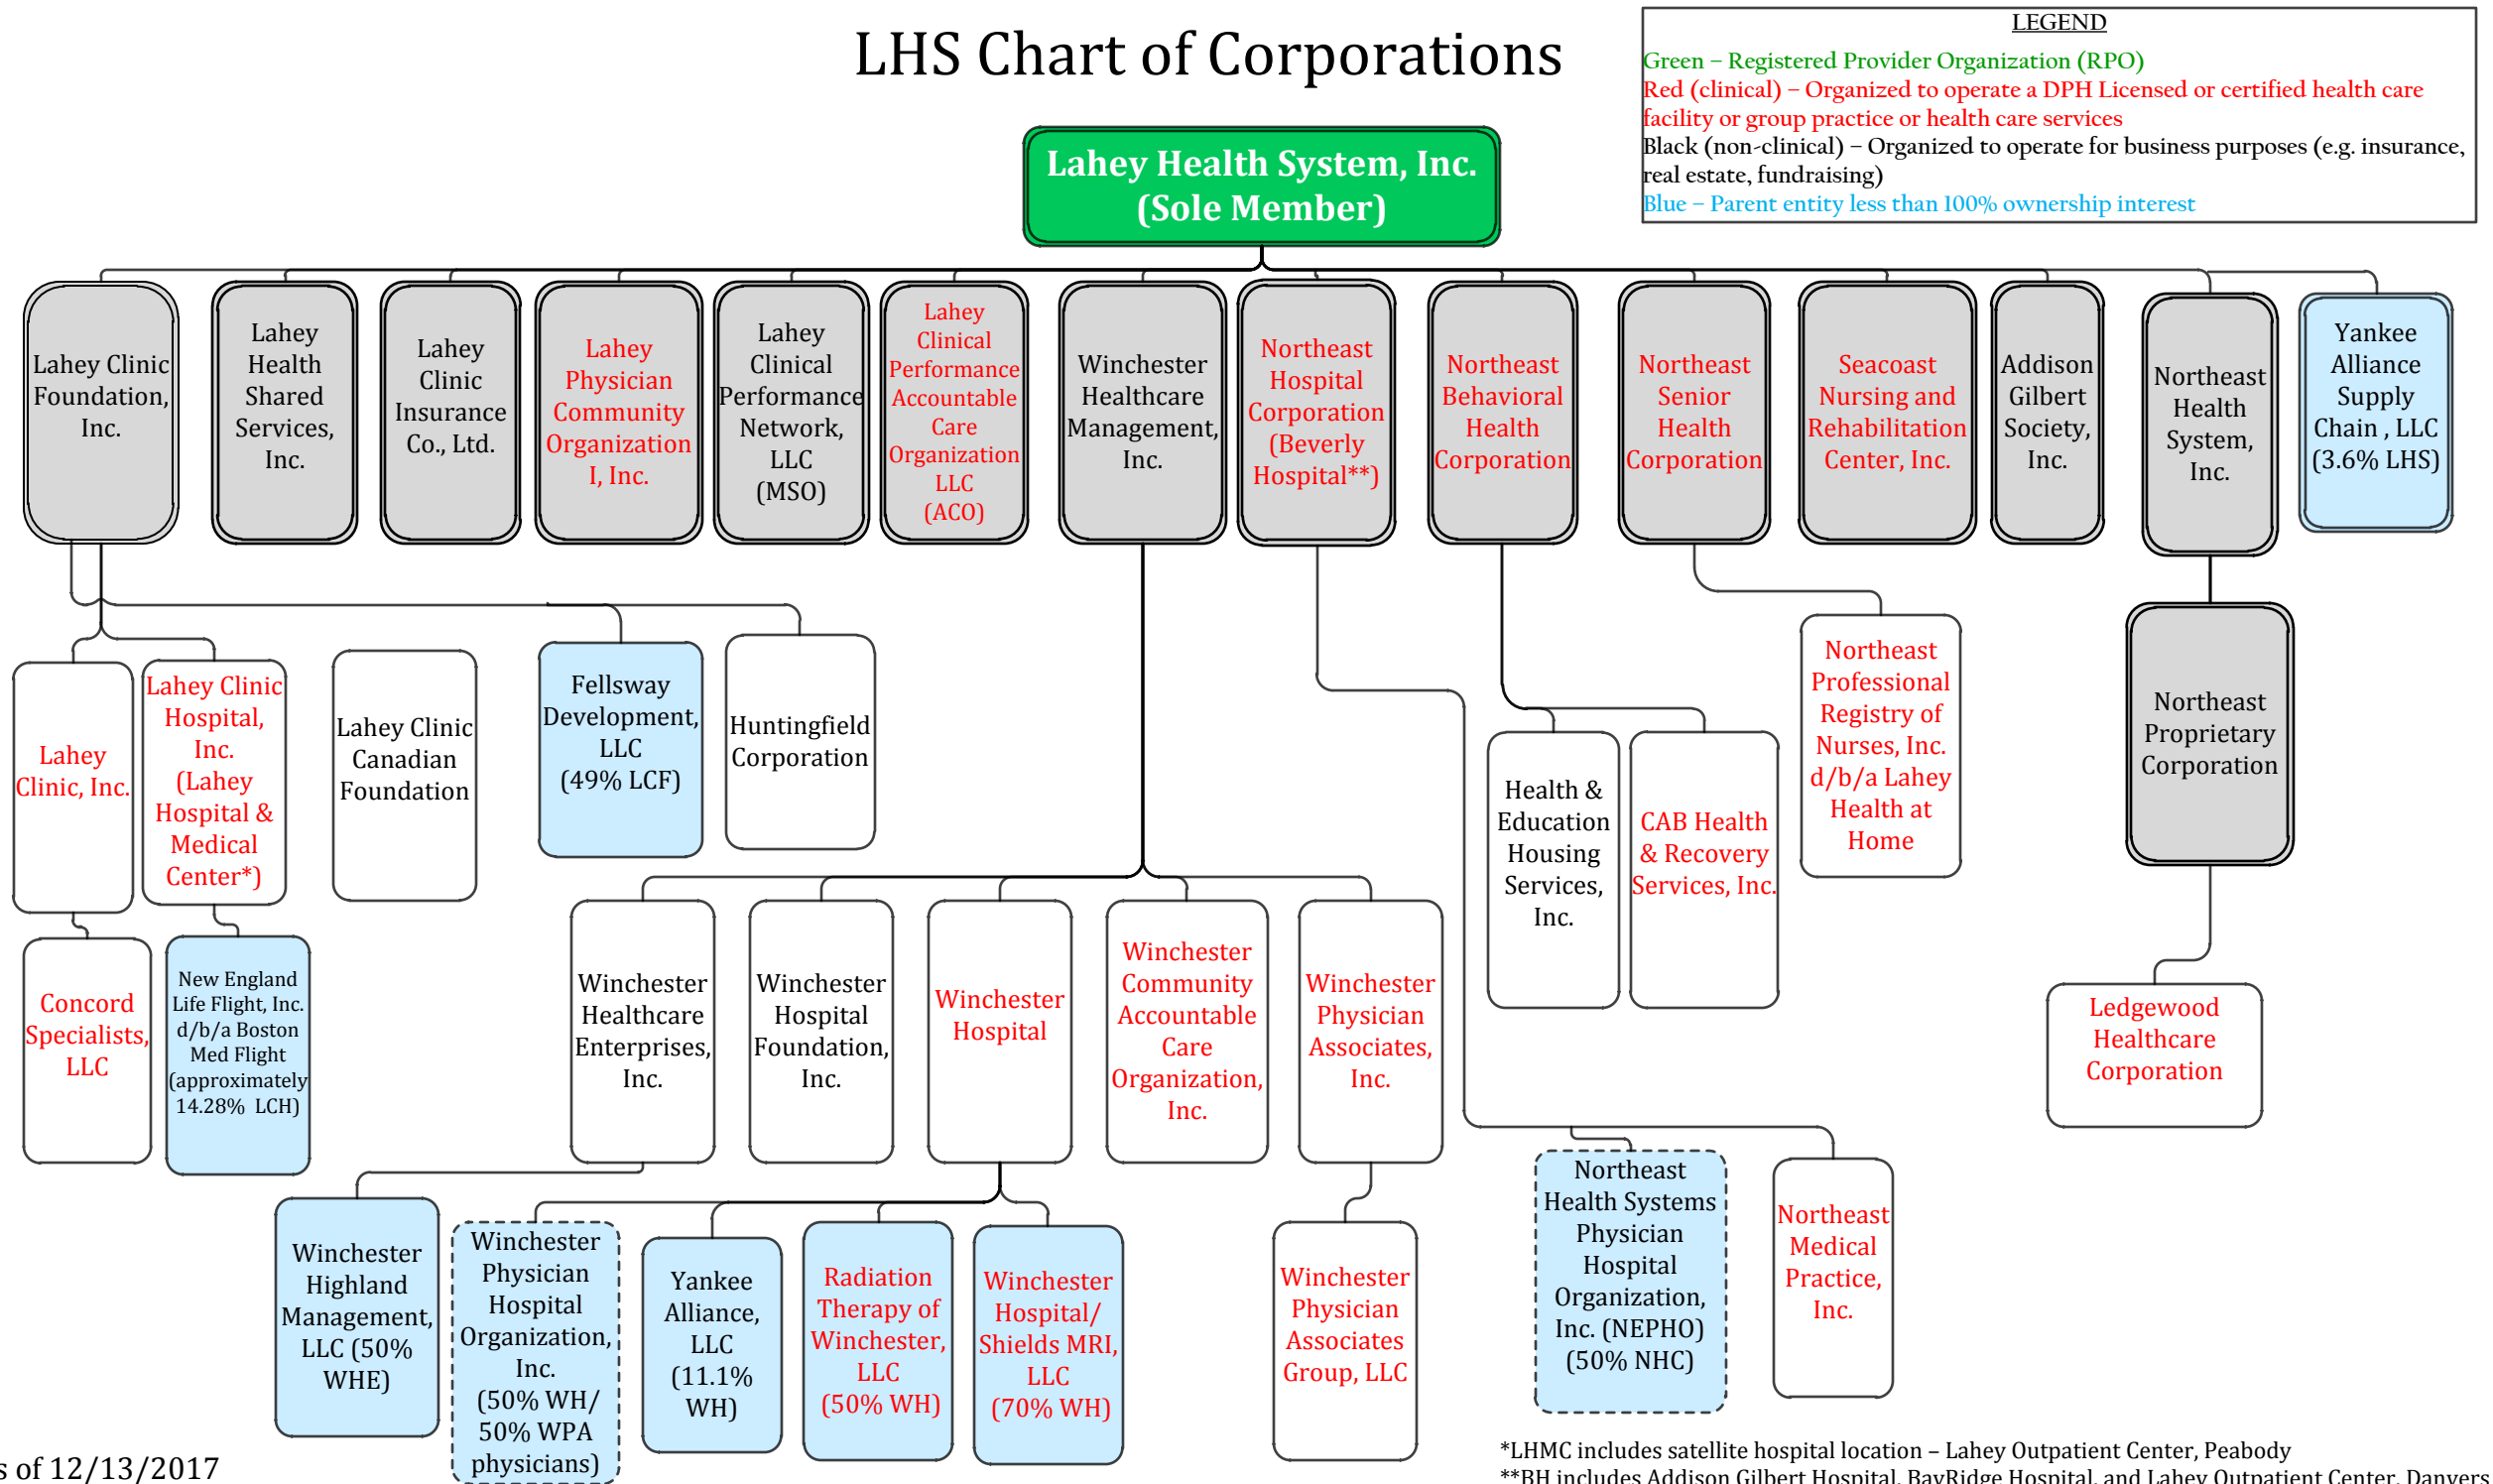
LHS Chart of Corporations

LEGEND
Green – Registered Provider Organization (RPO)
Red (clinical) – Organized to operate a DPH Licensed or certified health care facility or group practice or health care services
Black (non-clinical) – Organized to operate for business purposes (e.g. insurance, real estate, fundraising)
Blue – Parent entity less than 100% ownership interest

Lahey Health System, Inc. (Sole Member)

Lahey Clinic Foundation, Inc.

Lahey Health Shared Services, Inc.

Lahey Clinic Insurance Co., Ltd.

Lahey Physician Community Organization I, Inc.

Lahey Clinical Performance Network, LLC (MSO)

Lahey Clinical Performance Accountable Care Organization LLC (ACO)

Winchester Healthcare Management, Inc.

Northeast Hospital Corporation (Beverly Hospital**)

Northeast Behavioral Health Corporation

Northeast Senior Health Corporation

Seacoast Nursing and Rehabilitation Center, Inc.

Addison Gilbert Society, Inc.

Northeast Health System, Inc.

Yankee Alliance Supply Chain , LLC (3.6% LHS)

Lahey Clinic, Inc.

Lahey Clinic Hospital, Inc. (Lahey Hospital & Medical Center*)

Lahey Clinic Canadian Foundation

Fellsway Development, LLC (49% LCF)

Huntingfield Corporation

Concord Specialists, LLC

New England Life Flight, Inc. d/b/a Boston Med Flight (approximately 14.28% LCH)

Winchester Healthcare Enterprises, Inc.

Winchester Hospital Foundation, Inc.

Winchester Hospital

Winchester Community Accountable Care Organization, Inc.

Winchester Physician Associates, Inc.

Health & Education Housing Services, Inc.

CAB Health & Recovery Services, Inc.

Northeast Professional Registry of Nurses, Inc. d/b/a Lahey Health at Home

Northeast Proprietary Corporation

Ledgewood Healthcare Corporation

Winchester Highland Management, LLC (50% WHE)

Winchester Physician Hospital Organization, Inc. (50% WH/ 50% WPA physicians)

Yankee Alliance, LLC (11.1% WH)

Radiation Therapy of Winchester, LLC (50% WH)

Winchester Hospital/ Shields MRI, LLC (70% WH)

Winchester Physician Associates Group, LLC

Northeast Health Systems Physician Hospital Organization, Inc. (NEPHO) (50% NHC)

Northeast Medical Practice, Inc.

s of 12/13/2017

*LHMC includes satellite hospital location – Lahey Outpatient Center, Peabody
**BH includes Addison Gilbert Hospital, BayRidge Hospital, and Lahey Outpatient Center, Danvers